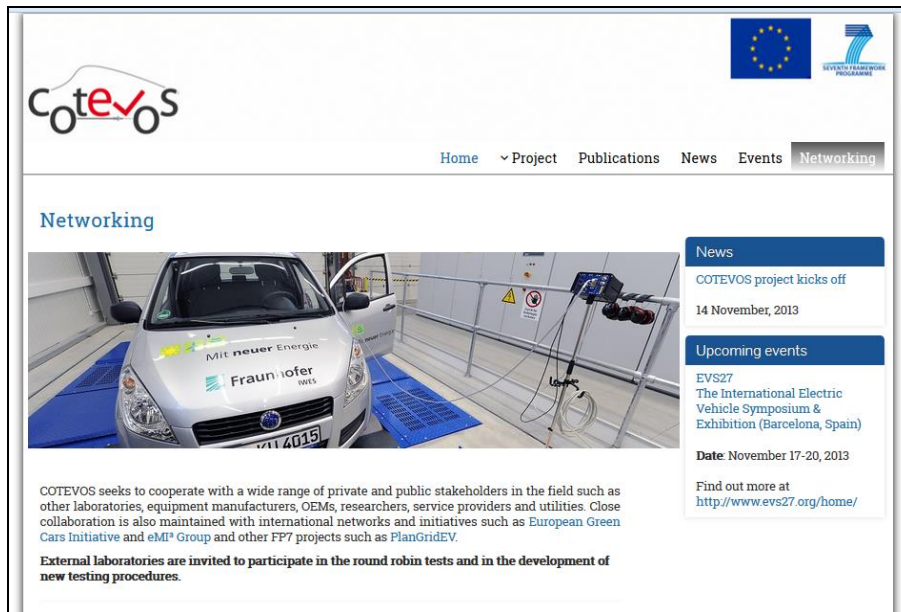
cotevos

SEVENTH FRAMEWORK PROGRAMME

Home Project Publications News Events Networking

Networking

Mit neuer Energie
Fraunhofer IWES
KU 4015

COTEVOS seeks to cooperate with a wide range of private and public stakeholders in the field such as other laboratories, equipment manufacturers, OEMs, researchers, service providers and utilities. Close collaboration is also maintained with international networks and initiatives such as European Green Cars Initiative and eMI³ Group and other FP7 projects such as PlanGridEV.

External laboratories are invited to participate in the round robin tests and in the development of new testing procedures.

News

COTEVOS project kicks off

14 November, 2013

Upcoming events

EVS27
The International Electric Vehicle Symposium & Exhibition (Barcelona, Spain)

Date: November 17-20, 2013

Find out more at
http://www.evs27.org/home/